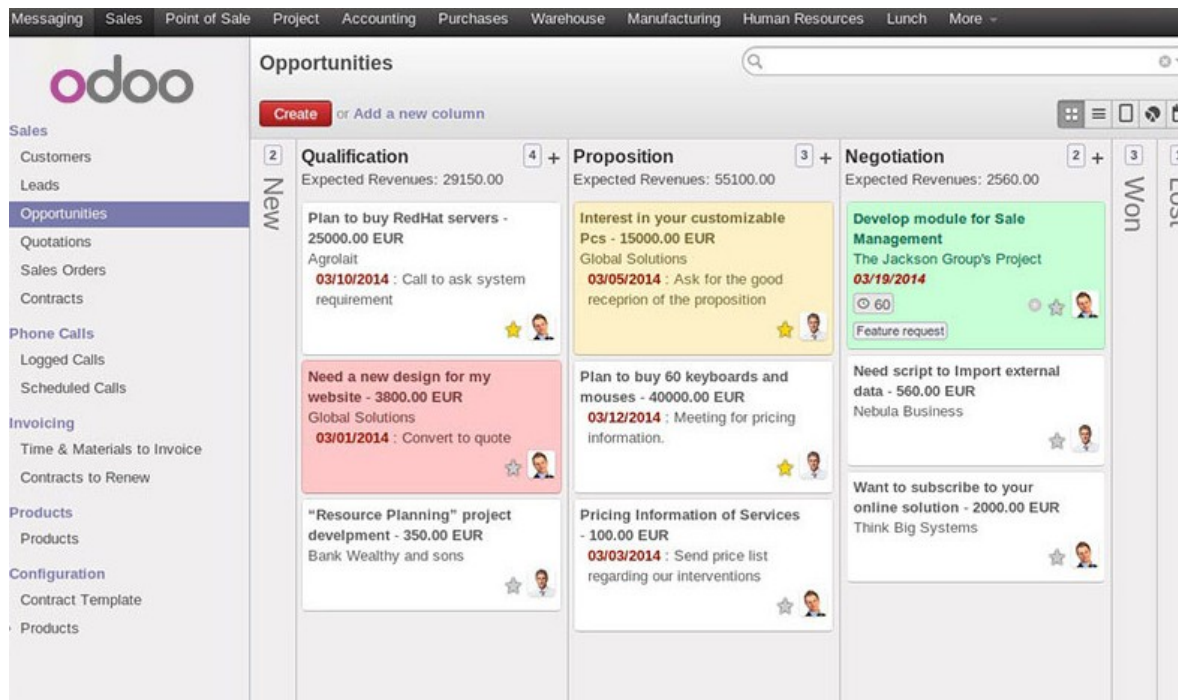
Messaging Sales Point of Sale Project Accounting Purchases Warehouse Manufacturing Human Resources Lunch More

odoo

Sales
Customers
Leads
Opportunities
Quotations
Sales Orders
Contracts
Phone Calls
Logged Calls
Scheduled Calls
Invoicing
Time & Materials to Invoice
Contracts to Renew
Products
Products
Configuration
Contract Template
Products

Opportunities

Create or Add a new column

2 New

Qualification 4 +
Expected Revenues: 29150.00

Plan to buy RedHat servers - 25000.00 EUR
Agrolait
03/10/2014 : Call to ask system requirement

Need a new design for my website - 3800.00 EUR
Global Solutions
03/01/2014 : Convert to quote

"Resource Planning" project develpment - 350.00 EUR
Bank Wealthy and sons

Proposition 3 +
Expected Revenues: 55100.00

Interest in your customizable Pcs - 15000.00 EUR
Global Solutions
03/05/2014 : Ask for the good receprion of the proposition

Plan to buy 60 keyboards and mouses - 40000.00 EUR
03/12/2014 : Meeting for pricing information.

Pricing Information of Services - 100.00 EUR
03/03/2014 : Send price list regarding our interventions

Negotiation 2 +
Expected Revenues: 2560.00

Develop module for Sale Management
The Jackson Group's Project
03/19/2014
60
Feature request

Need script to Import external data - 560.00 EUR
Nebula Business

Want to subscribe to your online solution - 2000.00 EUR
Think Big Systems

3 Won

Lost